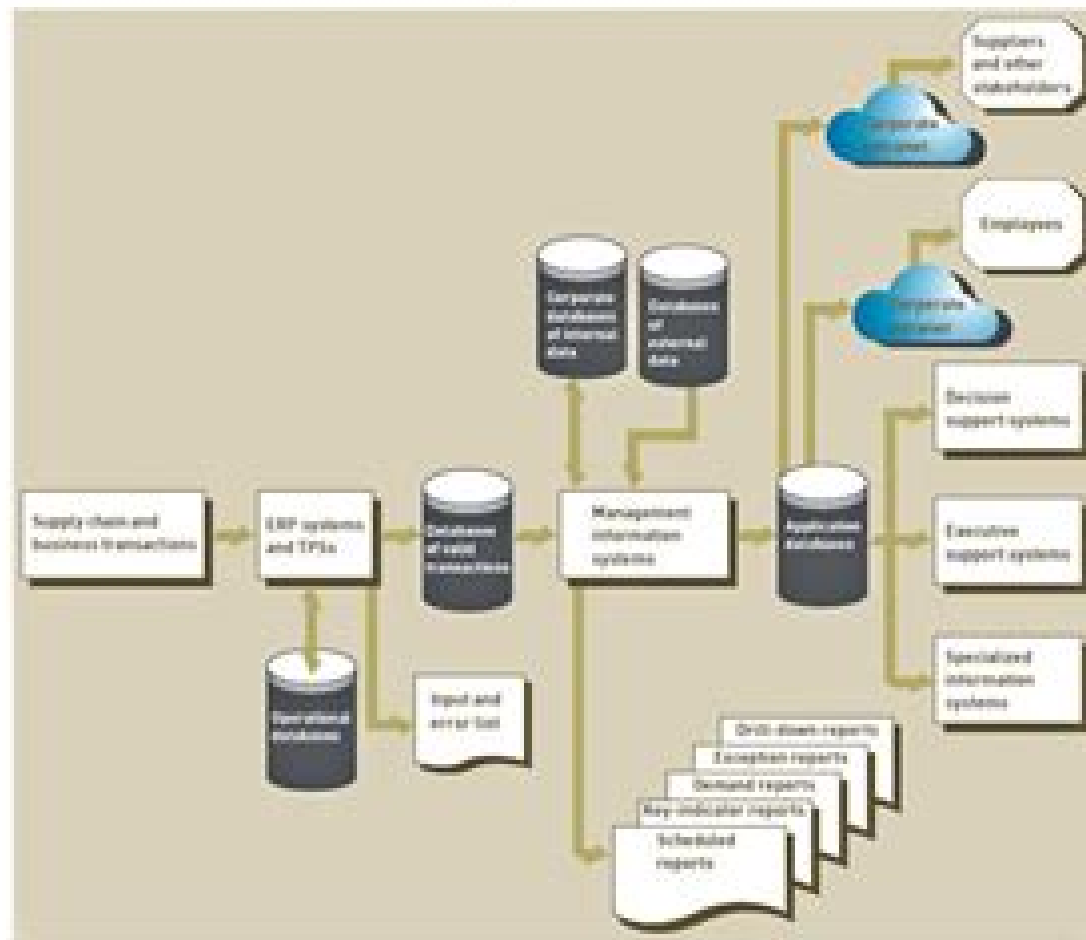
Suppliers and other stakeholders

Corporate extranet

Employees

Corporate intranet

Corporate databases of internal data

Databases of external data

Decision support systems

Supply chain and business transactions

ERP systems and TPSs

Databases of valid transactions

Management information systems

Application databases

Executive support systems

Operational databases

Input and error list

Specialized information systems

Drill-down reports

Exception reports

Demand reports

Key-indicator reports

Scheduled reports